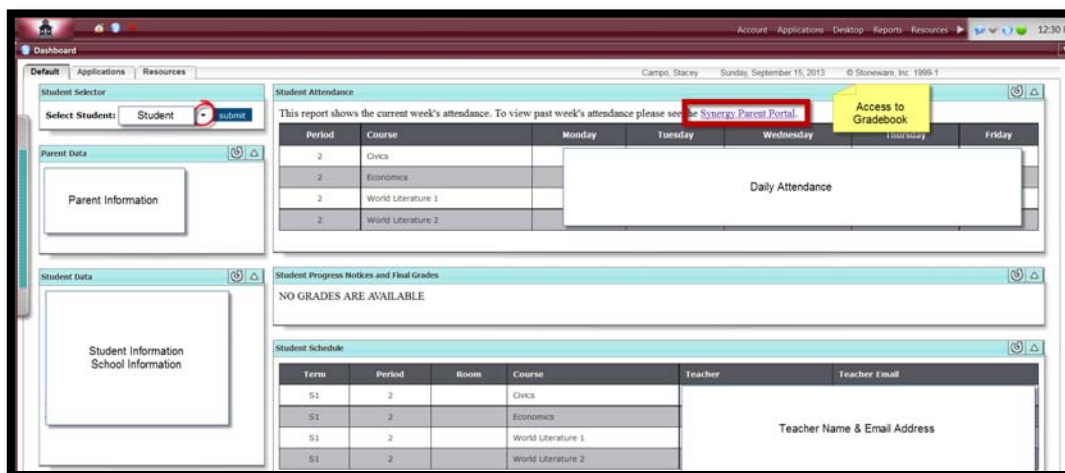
Account Applications Desktop Reports Resources 12:30

Dashboard

Default | Applications | Resources

Campo, Stacey Sunday, September 15, 2013 © Stoneware, Inc. 1999-1

Student Selector

Select Student: Student submit

Parent Data

Parent Information

Student Data

Student Information
School Information

Student Attendance

This report shows the current week's attendance. To view past week's attendance please see the Synergy Parent Portal.

Access to Gradebook

| Period | Course | Monday | Tuesday | Wednesday | Thursday | Friday |
|---|---|---|---|---|---|---|
| 2 | Civics | | | | | |
| 2 | Economics | | | | | |
| 2 | World Literature 1 | | | | | |
| 2 | World Literature 2 | | | | | |

Daily Attendance

Student Progress Notices and Final Grades

NO GRADES ARE AVAILABLE

Student Schedule

| Term | Period | Room | Course | Teacher | Teacher Email |
|---|---|---|---|---|---|
| S1 | 2 | | Civics | | |
| S1 | 2 | | Economics | | |
| S1 | 2 | | World Literature 1 | | |
| S1 | 2 | | World Literature 2 | | |

Teacher Name & Email Address